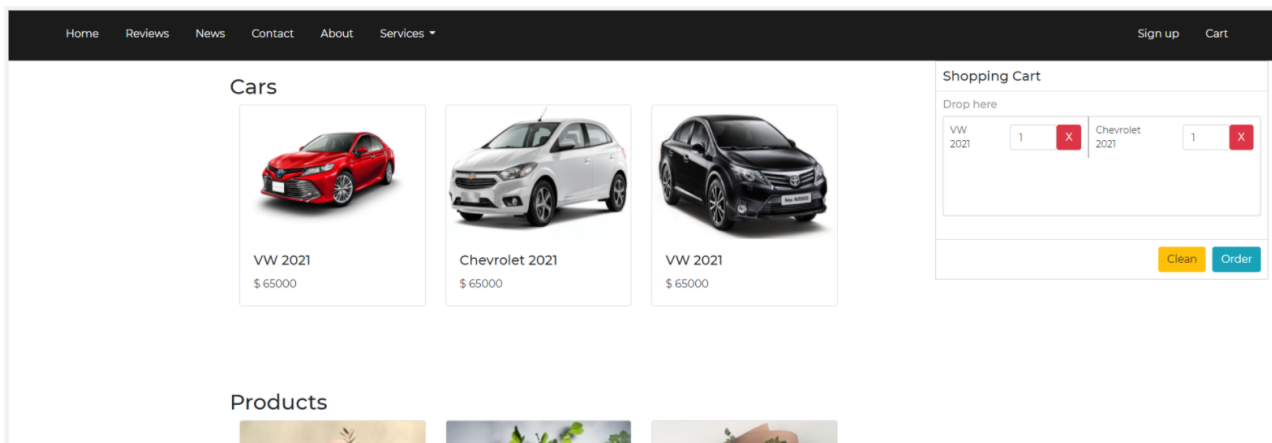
Home Reviews News Contact About Services

Sign up Cart

Cars

VW 2021
$ 65000

Chevrolet 2021
$ 65000

VW 2021
$ 65000

Shopping Cart

Drop here

VW 2021 1 X

Chevrolet 2021 1 X

Clean Order

Products